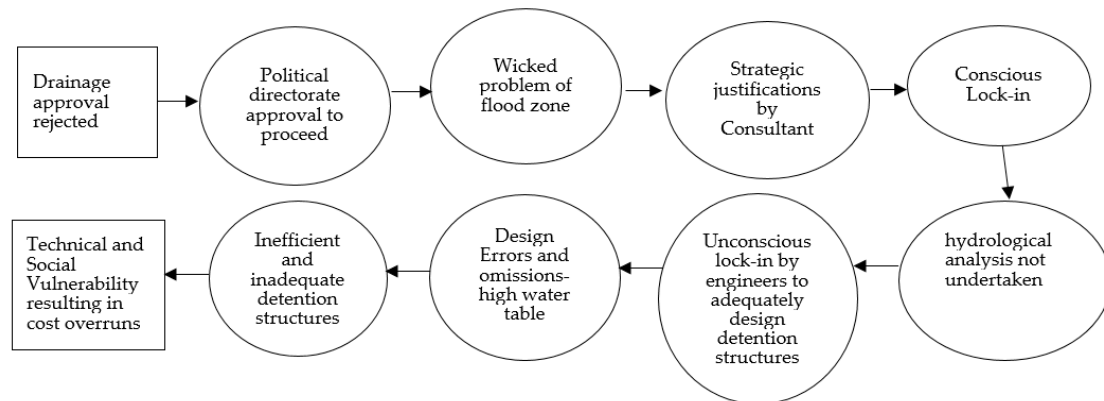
Drainage approval rejected

Political directorate approval to proceed

Wicked problem of flood zone

Strategic justifications by Consultant

Conscious Lock-in

hydrological analysis not undertaken

Unconscious lock-in by engineers to adequately design detention structures

Design Errors and omissions-high water table

Inefficient and inadequate detention structures

Technical and Social Vulnerability resulting in cost overruns